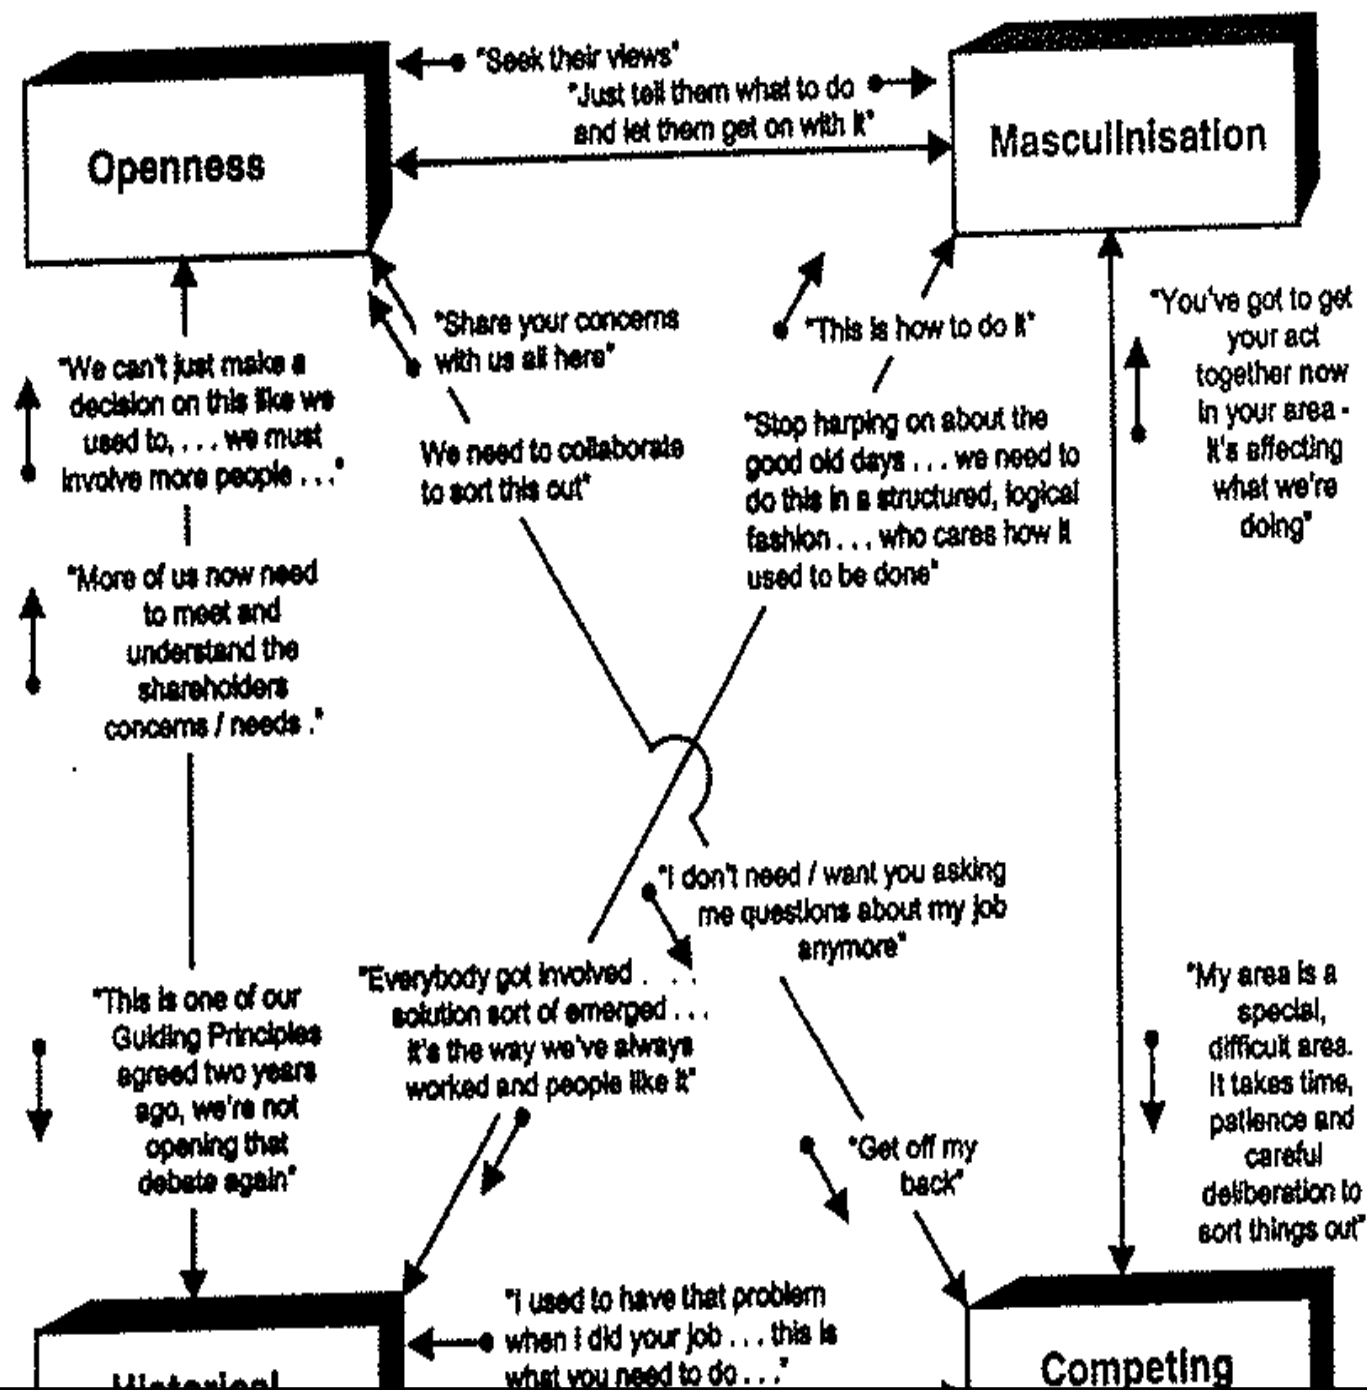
"Seek their views"

"Just tell them what to do and let them get on with it"

Openness

Masculinisation

"Share your concerns with us all here"

"This is how to do it"

"You've got to get your act together now in your area - it's affecting what we're doing"

"We can't just make a decision on this like we used to, . . . we must involve more people . . ."

We need to collaborate to sort this out"

"Stop harping on about the good old days . . . we need to do this in a structured, logical fashion . . . who cares how it used to be done"

"More of us now need to meet and understand the shareholders concerns / needs ."

"I don't need / want you asking me questions about my job anymore"

"This is one of our Guiding Principles agreed two years ago, we're not opening that debate again"

"Everybody got involved . . . solution sort of emerged . . . it's the way we've always worked and people like it"

"My area is a special, difficult area. It takes time, patience and careful deliberation to sort things out"

"Get off my back"

"I used to have that problem when I did your job . . . this is what you need to do . . ."

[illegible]

Competing